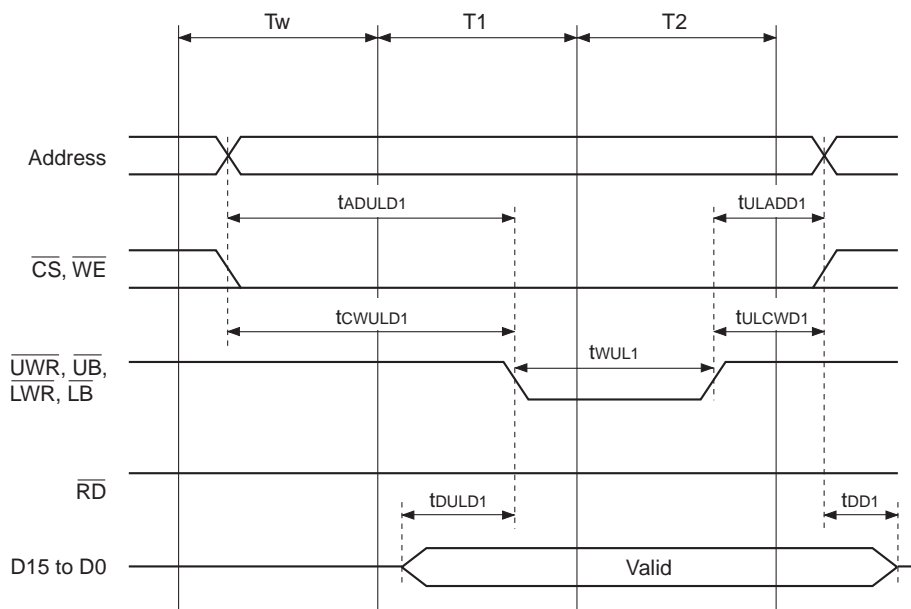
Tw
T1
T2
Address
$t_{ADULD1}$
$t_{ULADD1}$
$\overline{CS}$, $\overline{WE}$
$t_{CWULD1}$
$t_{ULCWD1}$
$\overline{UWR}$, $\overline{UB}$, $\overline{LWR}$, $\overline{LB}$
$t_{WUL1}$
$\overline{RD}$
$t_{DULD1}$
$t_{DD1}$
D15 to D0
Valid